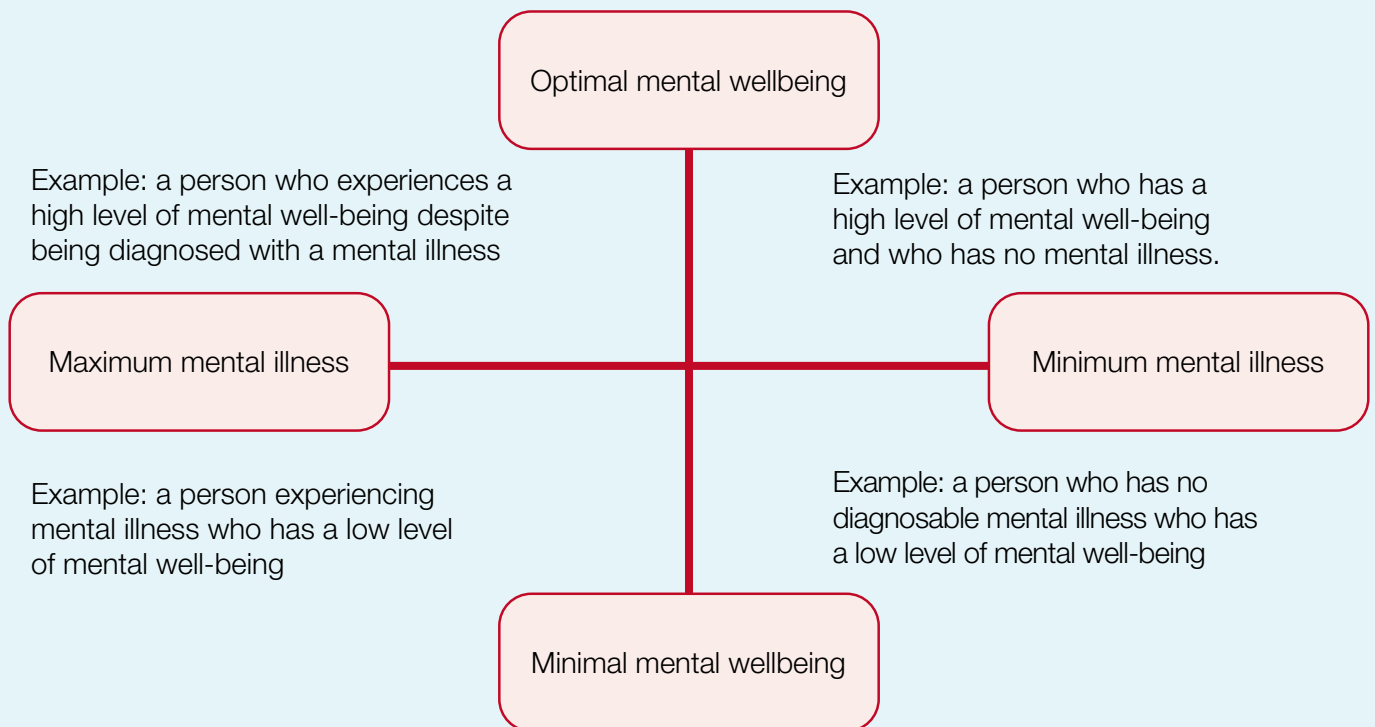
Optimal mental wellbeing

Example: a person who experiences a high level of mental well-being despite being diagnosed with a mental illness

Example: a person who has a high level of mental well-being and who has no mental illness.

Maximum mental illness

Minimum mental illness

Example: a person experiencing mental illness who has a low level of mental well-being

Example: a person who has no diagnosable mental illness who has a low level of mental well-being

Minimal mental wellbeing